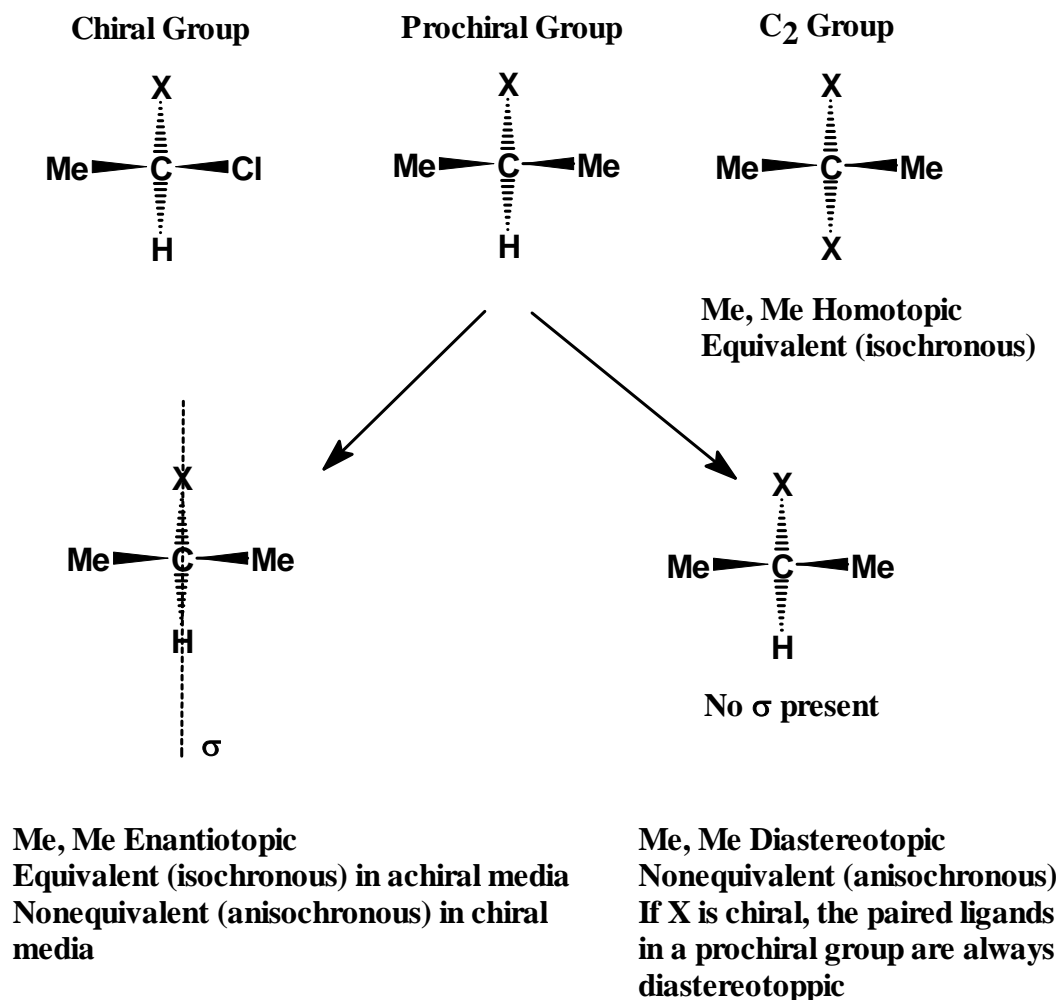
Chiral Group

Prochiral Group

$C_2$ Group

X
Me C Cl
H

X
Me C Me
H

X
Me C Me
X

Me, Me Homotopic
Equivalent (isochronous)

X
Me C Me
H
σ

X
Me C Me
H

No σ present

Me, Me Enantiotopic
Equivalent (isochronous) in achiral media
Nonequivalent (anisochronous) in chiral media

Me, Me Diastereotopic
Nonequivalent (anisochronous)
If X is chiral, the paired ligands in a prochiral group are always diastereotoppic